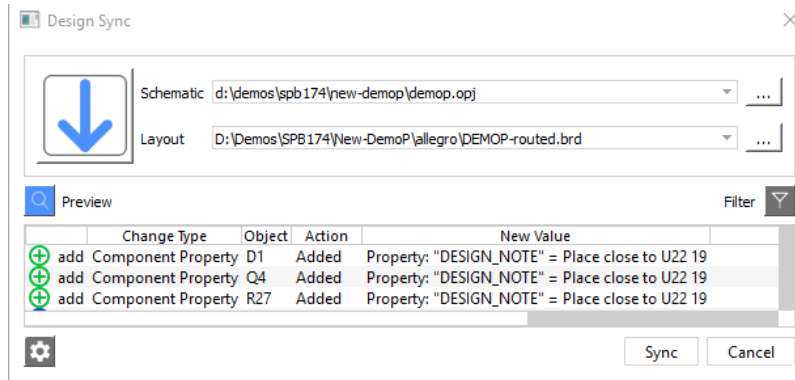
Design Sync

Schematic d:\demos\spb174\new-demop\demop.opj ...

Layout D:\Demos\SPB174\New-DemoP\allegro\DEMOP-routed.brd ...

Preview

Filter

| | Change Type | Object | Action | New Value |
|---|---|---|---|---|
| add | Component Property | D1 | Added | Property: "DESIGN_NOTE" = Place close to U22 19 |
| add | Component Property | Q4 | Added | Property: "DESIGN_NOTE" = Place close to U22 19 |
| add | Component Property | R27 | Added | Property: "DESIGN_NOTE" = Place close to U22 19 |

Sync Cancel